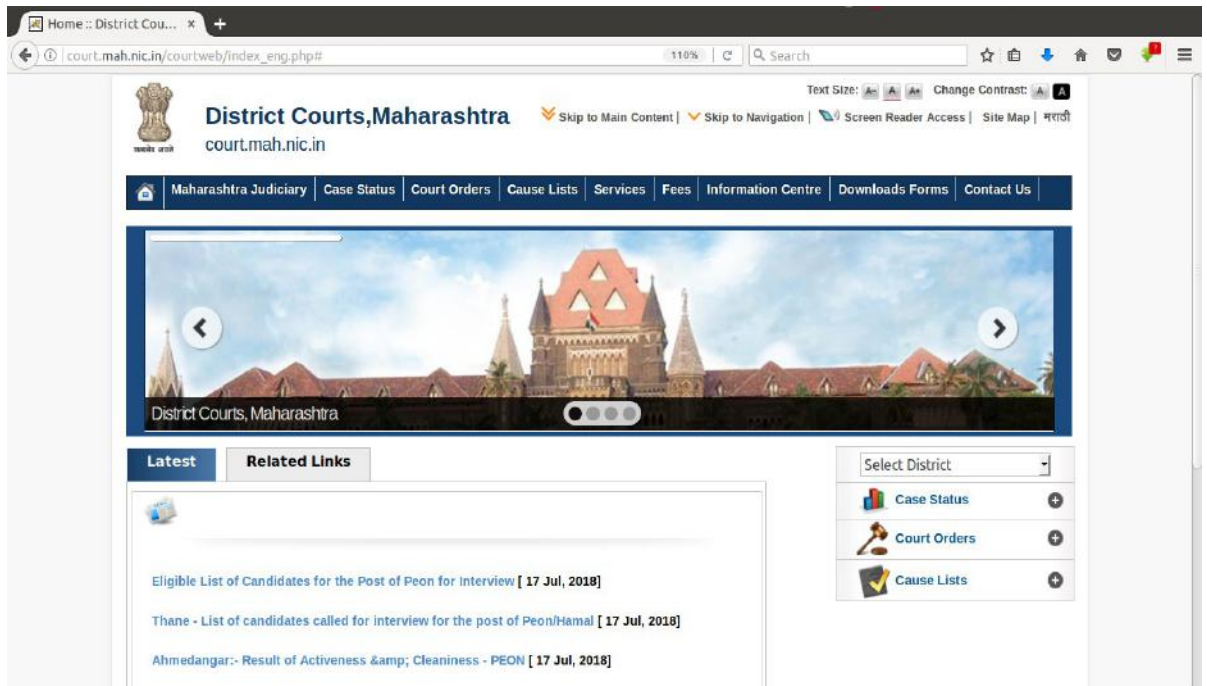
Home :: District Cou... ×

court.mah.nic.in/courtweb/index_eng.php#

110%

Search

Text Size: A- A A+ Change Contrast: A A

District Courts,Maharashtra

court.mah.nic.in

सत्यमेव जयते

Skip to Main Content | Skip to Navigation | Screen Reader Access | Site Map | मराठी

Maharashtra Judiciary | Case Status | Court Orders | Cause Lists | Services | Fees | Information Centre | Downloads Forms | Contact Us

District Courts, Maharashtra

Latest

Related Links

Eligible List of Candidates for the Post of Peon for Interview [ 17 Jul, 2018]

Thane - List of candidates called for interview for the post of Peon/Hamal [ 17 Jul, 2018]

Ahmedangar:- Result of Activeness &amp; Cleaniness - PEON [ 17 Jul, 2018]

Select District

Case Status

Court Orders

Cause Lists